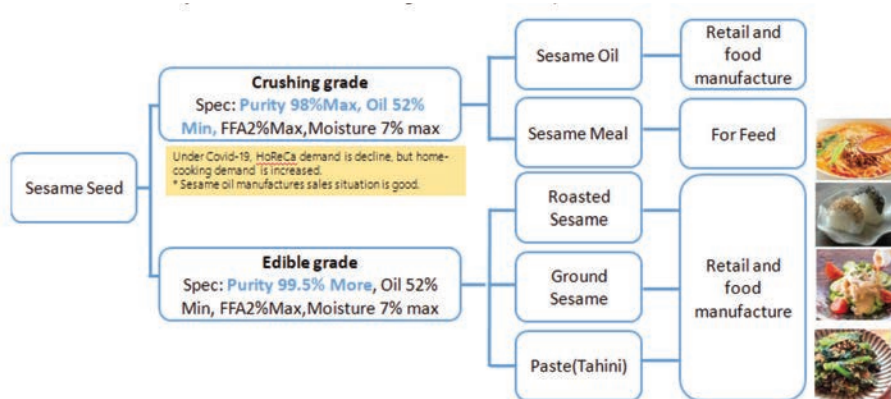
Sesame Seed

Crushing grade
Spec: Purity 98%Max, Oil 52% Min, FFA2%Max,Moisture 7% max

Under Covid-19, HoReCa demand is decline, but home-cooking demand is increased.
* Sesame oil manufactures sales situation is good.

Edible grade
Spec: Purity 99.5% More, Oil 52% Min, FFA2%Max,Moisture 7% max

Sesame Oil

Retail and food manufacture

Sesame Meal

For Feed

Roasted Sesame

Ground Sesame

Paste(Tahini)

Retail and food manufacture